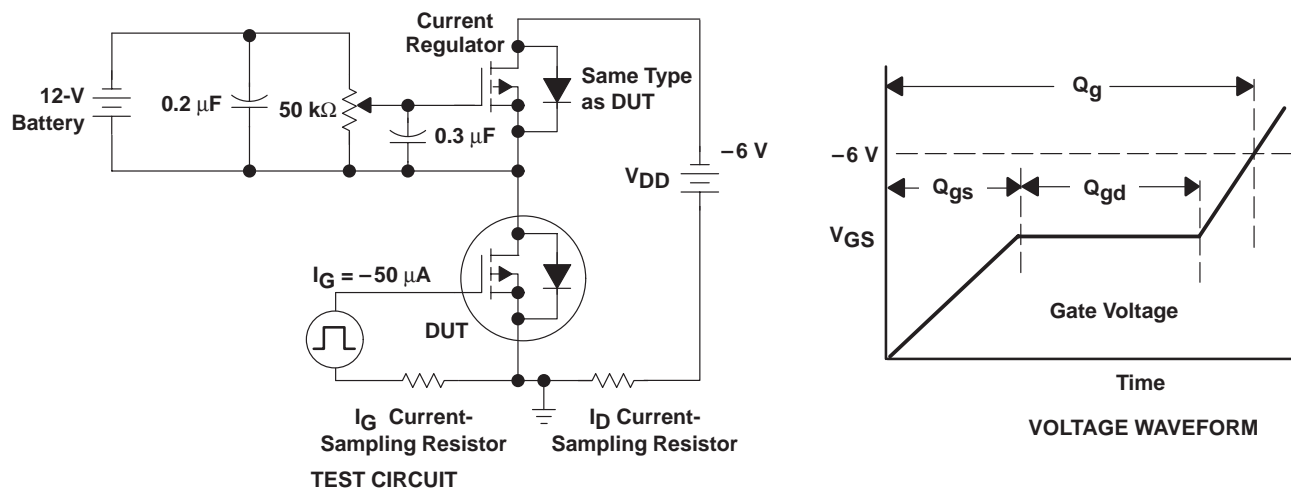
Current Regulator

Same Type as DUT

12-V Battery

0.2 μF

50 kΩ

0.3 μF

$V_{DD}$

−6 V

$I_G$ = −50 μA

DUT

$I_G$ Current-Sampling Resistor

$I_D$ Current-Sampling Resistor

TEST CIRCUIT

$Q_g$

−6 V

$Q_{gs}$

$Q_{gd}$

$V_{GS}$

Gate Voltage

Time

VOLTAGE WAVEFORM